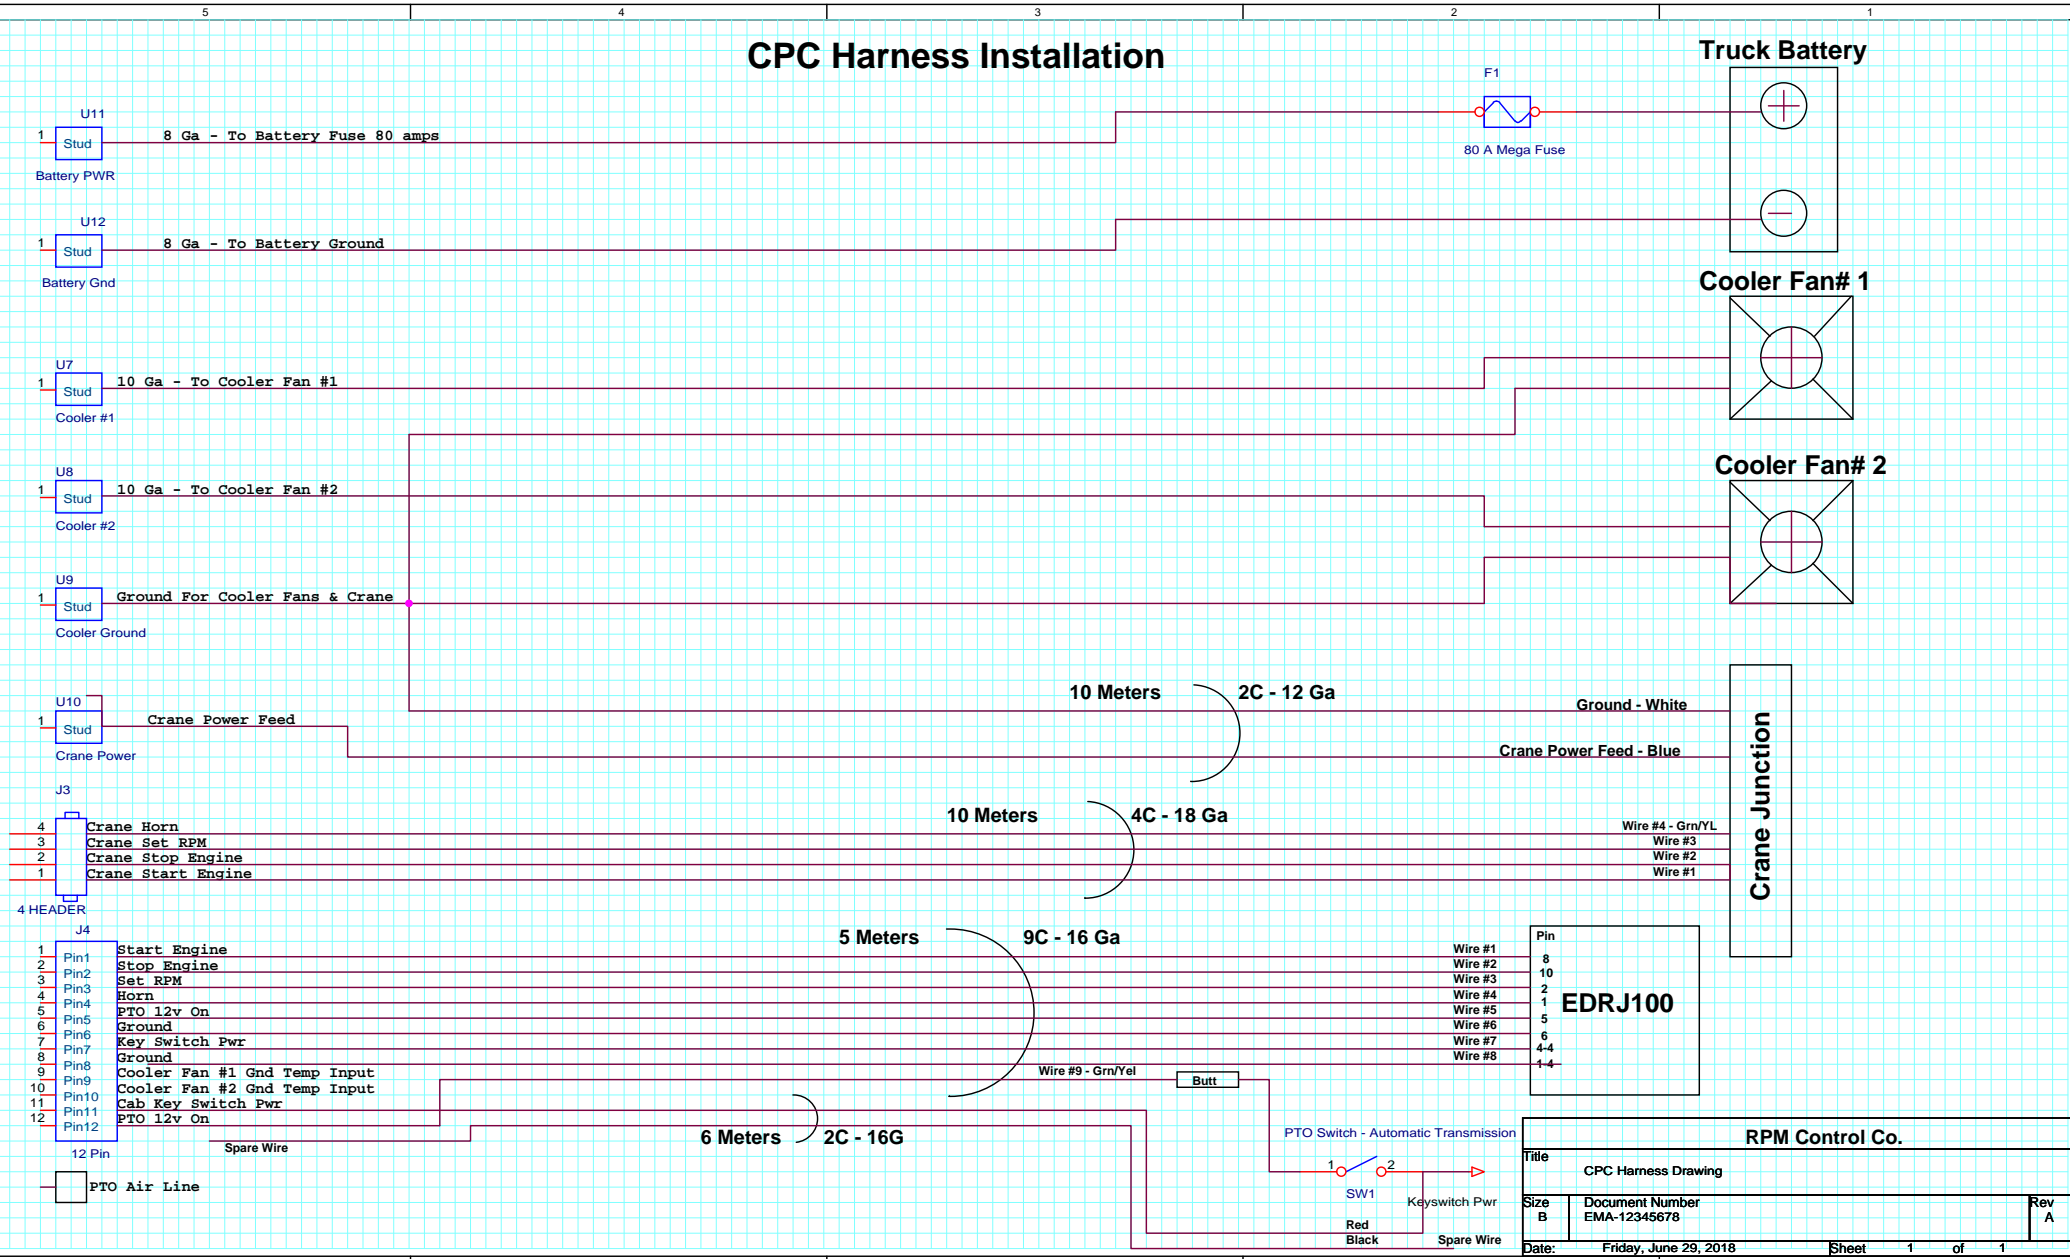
5 4 3 2 1

CPC Harness Installation

Truck Battery

F1

80 A Mega Fuse

U11
1 Stud
Battery PWR
8 Ga - To Battery Fuse 80 amps

U12
1 Stud
Battery Gnd
8 Ga - To Battery Ground

Cooler Fan# 1

U7
1 Stud
Cooler #1
10 Ga - To Cooler Fan #1

Cooler Fan# 2

U8
1 Stud
Cooler #2
10 Ga - To Cooler Fan #2

U9
1 Stud
Cooler Ground
Ground For Cooler Fans & Crane

10 Meters
2C - 12 Ga

U10
1 Stud
Crane Power
Crane Power Feed

Ground - White
Crane Power Feed - Blue

Crane Junction

J3
4 Crane Horn
3 Crane Set RPM
2 Crane Stop Engine
1 Crane Start Engine
4 HEADER

10 Meters
4C - 18 Ga

Wire #4 - Grn/YL
Wire #3
Wire #2
Wire #1

J4
5 Meters
9C - 16 Ga

| | | | | |
|---|---|---|---|---|
| 1 | Pin1 | Start Engine | Wire #1 | 8 |
| 2 | Pin2 | Stop Engine | Wire #2 | 10 |
| 3 | Pin3 | Set RPM | Wire #3 | 2 |
| 4 | Pin4 | Horn | Wire #4 | 1 |
| 5 | Pin5 | PTO 12v On | Wire #5 | 5 |
| 6 | Pin6 | Ground | Wire #6 | 6 |
| 7 | Pin7 | Key Switch Pwr | Wire #7 | 4-4 |
| 8 | Pin8 | Ground | Wire #8 | 1-4 |
| 9 | Pin9 | Cooler Fan #1 Gnd Temp Input | | |
| 10 | Pin10 | Cooler Fan #2 Gnd Temp Input | | |
| 11 | Pin11 | Cab Key Switch Pwr | | |
| 12 | Pin12 | PTO 12v On | | |

12 Pin

Pin
EDRJ100

Wire #9 - Grn/Yel
Butt

6 Meters
2C - 16G
Spare Wire

PTO Air Line

PTO Switch - Automatic Transmission
1 2
SW1
Keyswitch Pwr
Red
Black
Spare Wire

RPM Control Co.
Title
CPC Harness Drawing
Size
B
Document Number
EMA-12345678
Rev
A
Date: Friday, June 29, 2018
Sheet 1 of 1